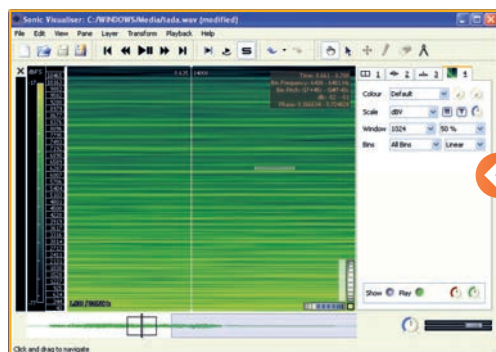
Sonic Visualiser: C:/WINDOWS/Media/tada.wav (modified)

File Edit View Pane Layer Transform Playback Help

dBFS

1 2 3 4

Colour Default

Scale dBV

Window 1024 50 %

Bins All Bins Linear

Show Play

Click and drag to navigate